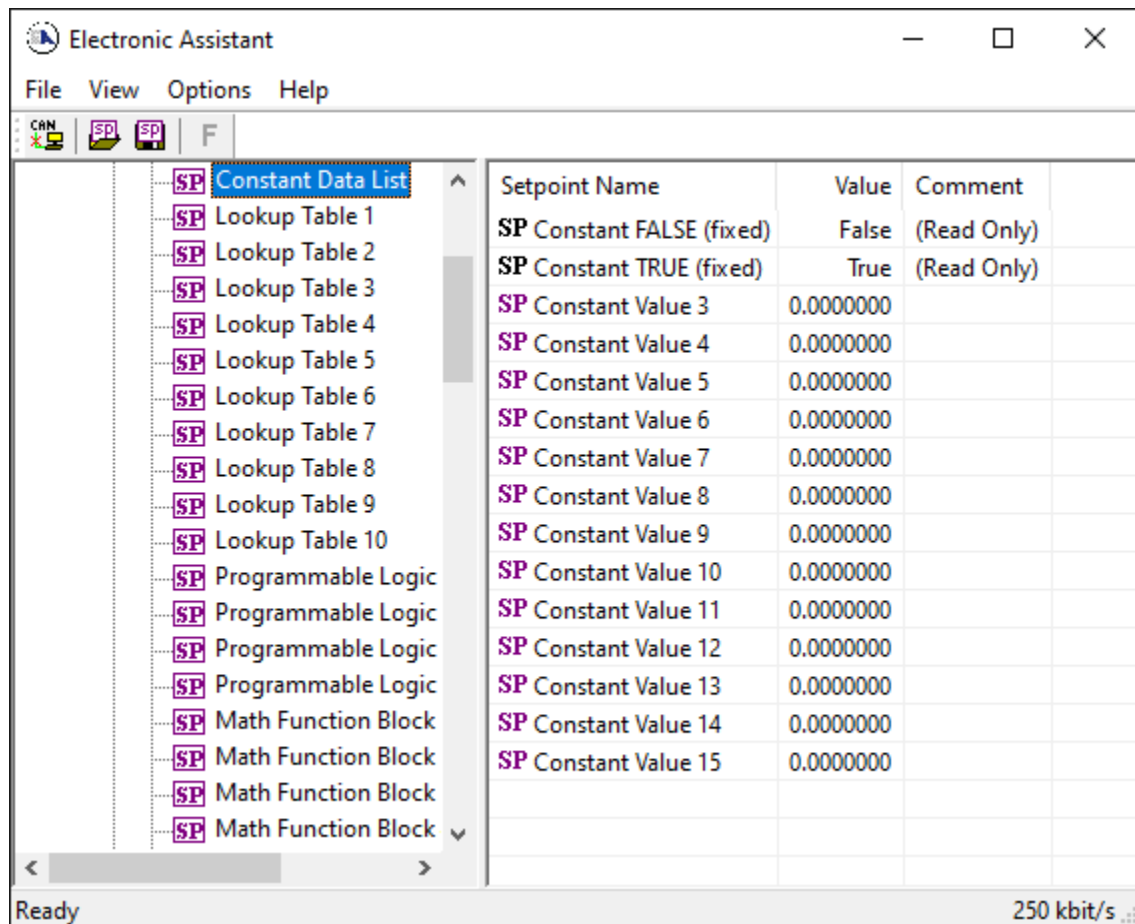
Electronic Assistant

File View Options Help

CAN SP SP F

SP Constant Data List
SP Lookup Table 1
SP Lookup Table 2
SP Lookup Table 3
SP Lookup Table 4
SP Lookup Table 5
SP Lookup Table 6
SP Lookup Table 7
SP Lookup Table 8
SP Lookup Table 9
SP Lookup Table 10
SP Programmable Logic
SP Programmable Logic
SP Programmable Logic
SP Programmable Logic
SP Math Function Block
SP Math Function Block
SP Math Function Block
SP Math Function Block

| Setpoint Name | Value | Comment |
|---|---|---|
| SP Constant FALSE (fixed) | False | (Read Only) |
| SP Constant TRUE (fixed) | True | (Read Only) |
| SP Constant Value 3 | 0.0000000 | |
| SP Constant Value 4 | 0.0000000 | |
| SP Constant Value 5 | 0.0000000 | |
| SP Constant Value 6 | 0.0000000 | |
| SP Constant Value 7 | 0.0000000 | |
| SP Constant Value 8 | 0.0000000 | |
| SP Constant Value 9 | 0.0000000 | |
| SP Constant Value 10 | 0.0000000 | |
| SP Constant Value 11 | 0.0000000 | |
| SP Constant Value 12 | 0.0000000 | |
| SP Constant Value 13 | 0.0000000 | |
| SP Constant Value 14 | 0.0000000 | |
| SP Constant Value 15 | 0.0000000 | |

Ready 250 kbit/s